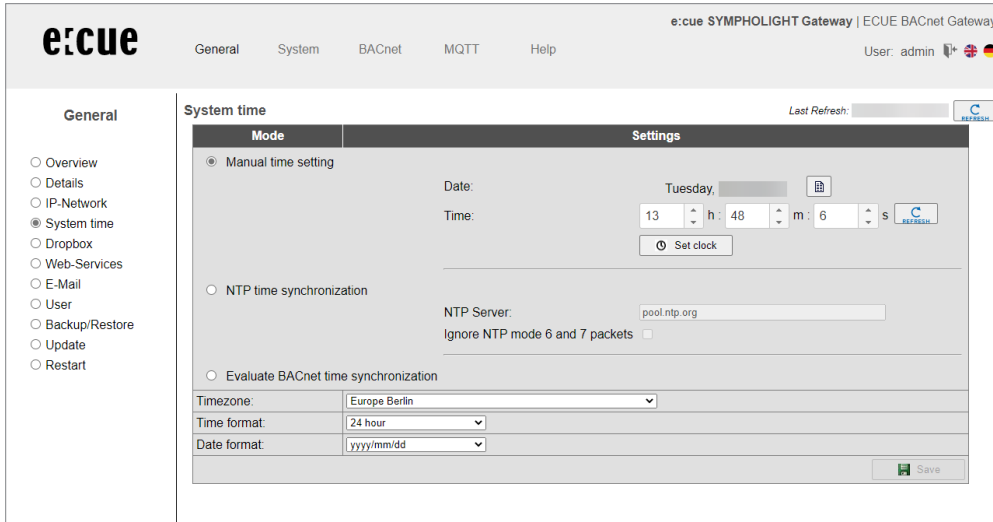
e:cue

General System BACnet MQTT Help

e:cue SYMPHOLIGHT Gateway | ECUE BACnet Gateway

User: admin

General

Overview
Details
IP-Network
System time
Dropbox
Web-Services
E-Mail
User
Backup/Restore
Update
Restart

System time

Last Refresh:

REFRESH

| Mode | Settings |
|---|---|

Manual time setting

Date: Tuesday,

Time: 13 h : 48 m : 6 s REFRESH

Set clock

NTP time synchronization

NTP Server: pool.ntp.org

Ignore NTP mode 6 and 7 packets

Evaluate BACnet time synchronization

| Timezone: | Europe Berlin |
|---|---|
| Time format: | 24 hour |
| Date format: | yyyy/mm/dd |

Save